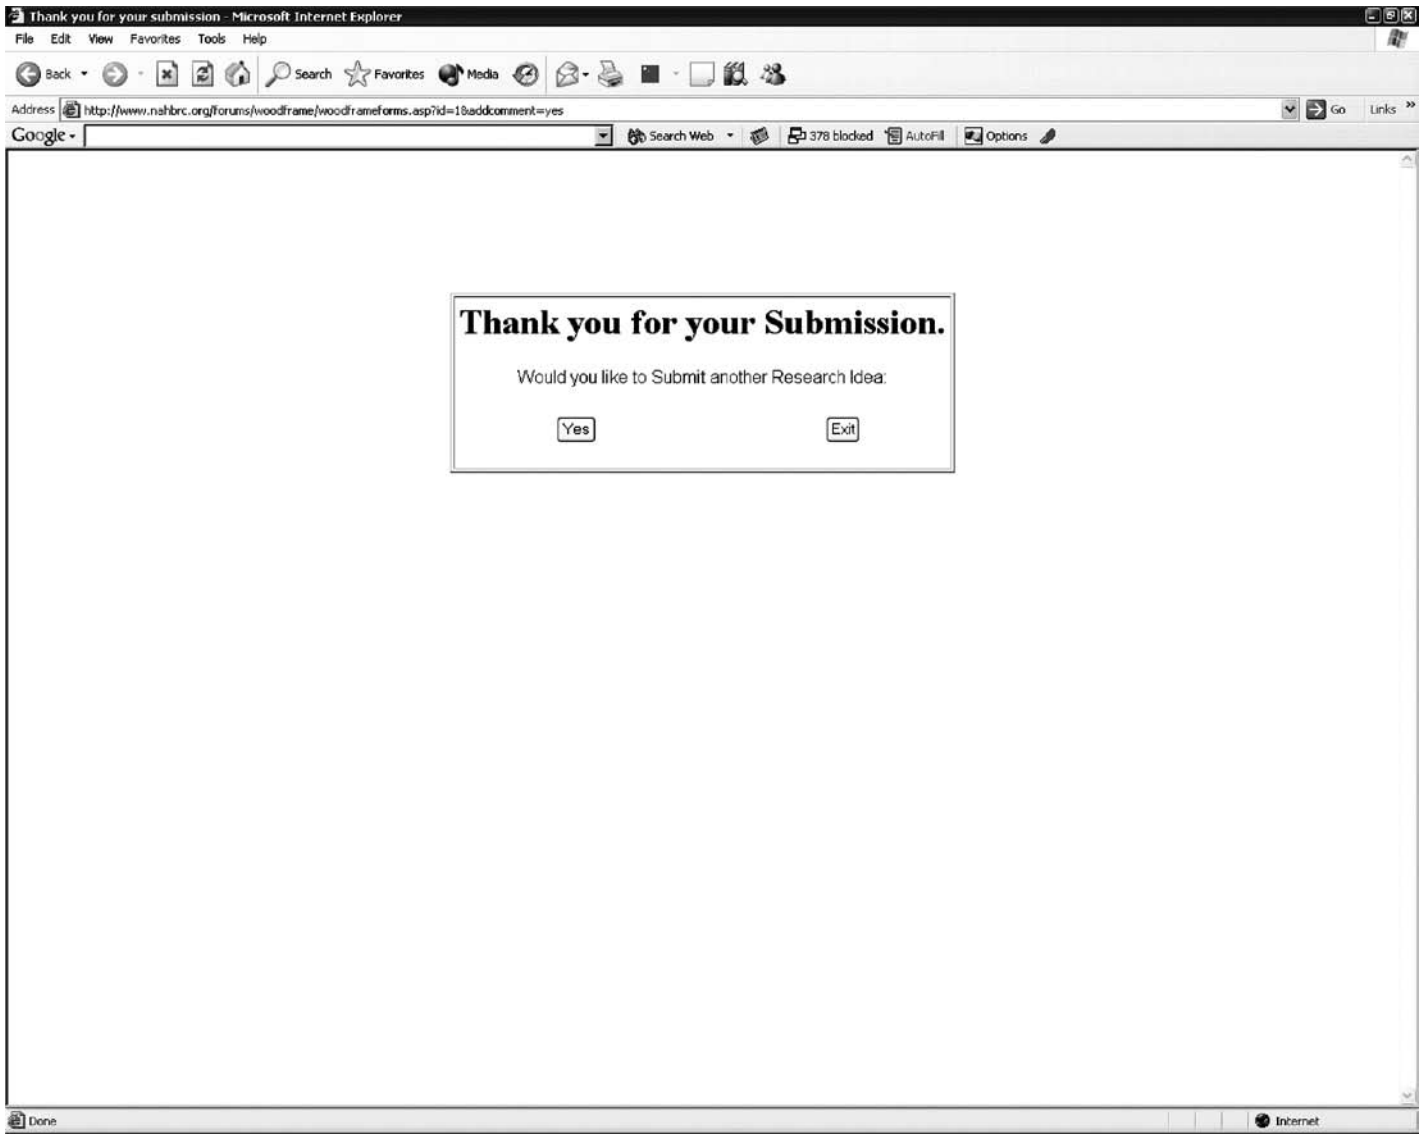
Thank you for your submission - Microsoft Internet Explorer

File Edit View Favorites Tools Help

Back Search Favorites Media

Address http://www.nahbrc.org/forums/woodframe/woodframeforms.asp?id=1&addcomment=yes Go Links

Google Search Web 378 blocked AutoFill Options

Thank you for your Submission.

Would you like to Submit another Research Idea:

Yes Exit

Done Internet